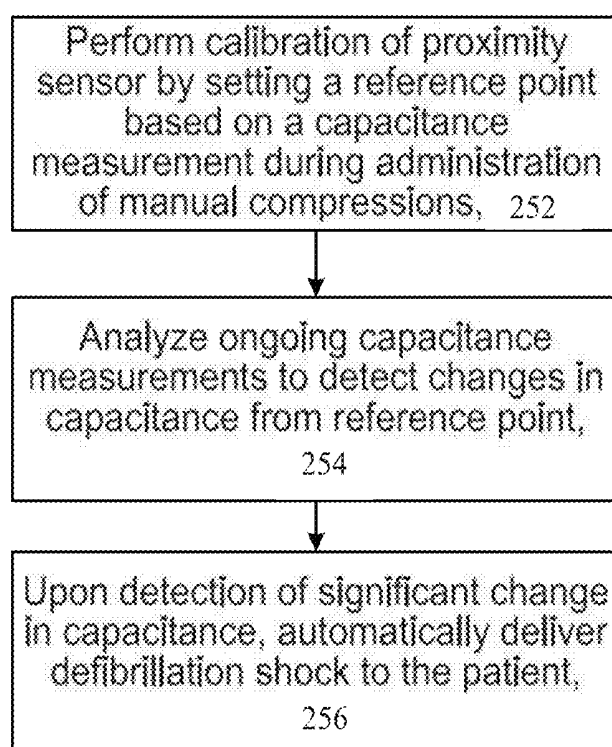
Perform calibration of proximity sensor by setting a reference point based on a capacitance measurement during administration of manual compressions, 252

Analyze ongoing capacitance measurements to detect changes in capacitance from reference point, 254

Upon detection of significant change in capacitance, automatically deliver defibrillation shock to the patient, 256